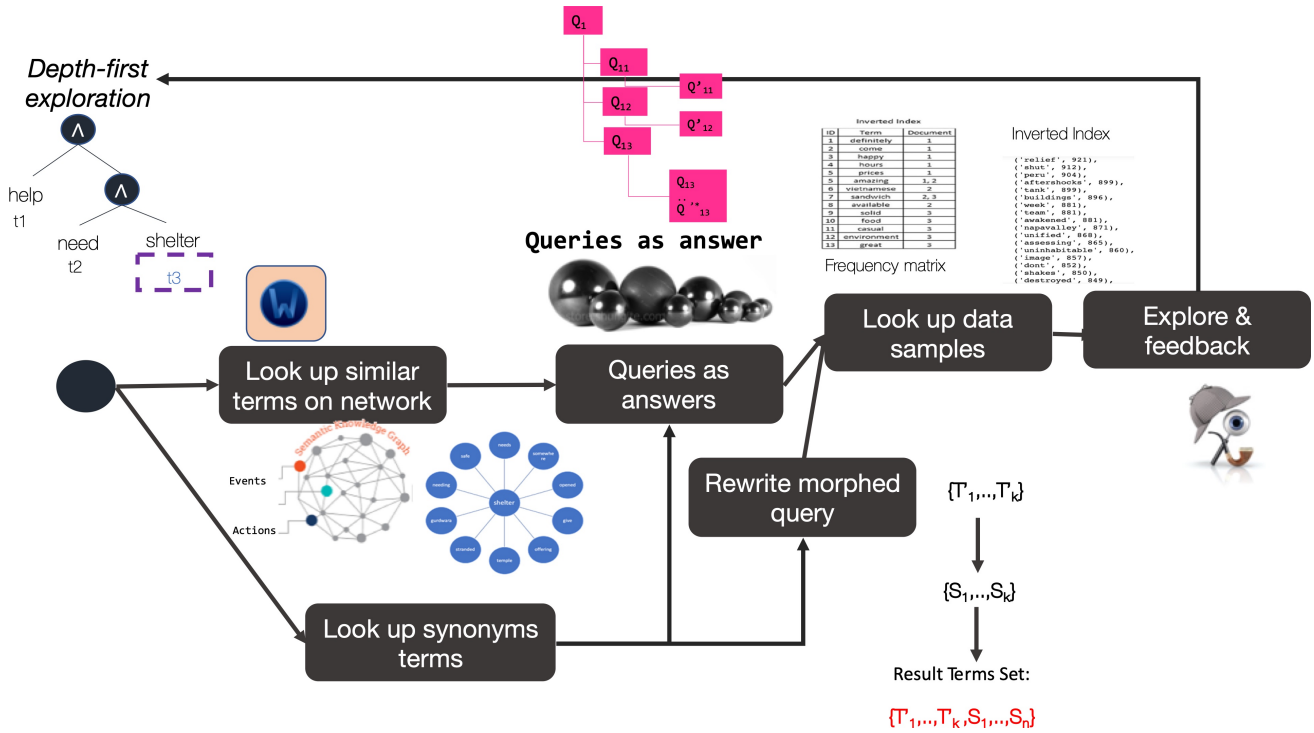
Depth-first exploration

$\wedge$

help
t1

$\wedge$

need
t2

shelter
t3

$Q_1$
$Q_{11}$
$Q'_{11}$
$Q_{12}$
$Q'_{12}$
$Q_{13}$
$Q_{13}$
..
$Q'^{*}_{13}$

Queries as answer

Inverted Index

| ID | Term | Document |
|---|---|---|
| 1 | definitely | 1 |
| 2 | come | 1 |
| 3 | happy | 1 |
| 4 | hours | 1 |
| 5 | prices | 1 |
| 6 | amazing | 1, 2 |
| 7 | vietnamese | 2 |
| 8 | sandwich | 2, 3 |
| 9 | available | 2 |
| 10 | solid | 3 |
| 11 | food | 3 |
| 12 | casual | 3 |
| 13 | environment | 3 |
| 14 | great | 3 |

Frequency matrix

Inverted Index

('relief', 921),
('shut', 912),
('peru', 904),
('aftershocks', 899),
('tank', 899),
('buildings', 896),
('week', 881),
('team', 881),
('awakened', 881),
('napavalley', 871),
('unified', 868),
('assessing', 865),
('uninhabitable', 860),
('image', 857),
('dont', 852),
('shakes', 850),
('destroyed', 849),

Look up similar terms on network

Queries as answers

Look up data samples

Explore & feedback

Semantic Knowledge Graph

Events

Actions

shelter

Rewrite morphed query

Look up synonyms terms

{T'$_1$,..,T'$_k$}

{S$_1$,..,S$_k$}

Result Terms Set:

{T'$_1$,..,T'$_k$,S$_1$,..,S$_n$}